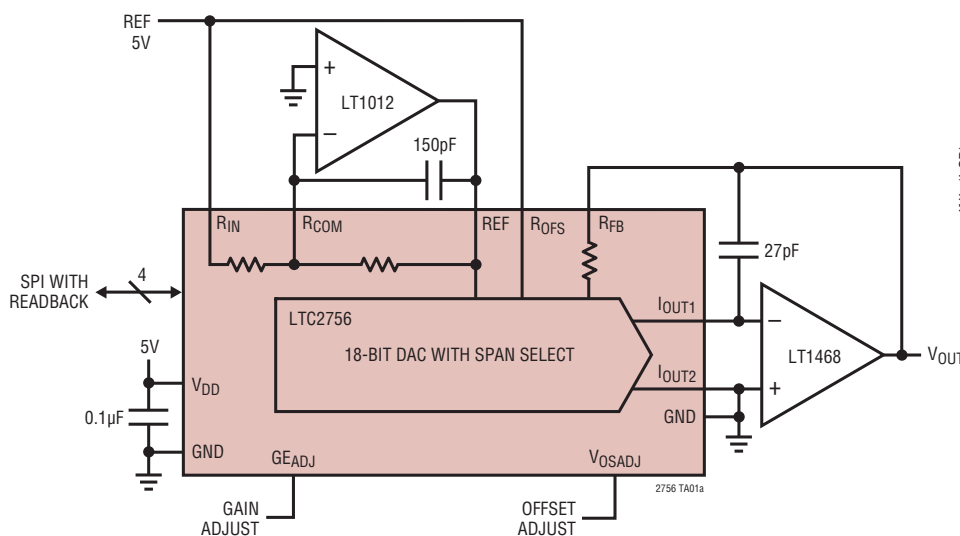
REF 5V

+

LT1012

–

150pF

$R_{IN}$

$R_{COM}$

REF

$R_{OFS}$

$R_{FB}$

27pF

SPI WITH READBACK

4

LTC2756

$I_{OUT1}$

–

18-BIT DAC WITH SPAN SELECT

LT1468

$V_{OUT}$

5V

$V_{DD}$

$I_{OUT2}$

+

0.1µF

GND

GND

$GE_{ADJ}$

$V_{OSADJ}$

2756 TA01a

GAIN ADJUST

OFFSET ADJUST